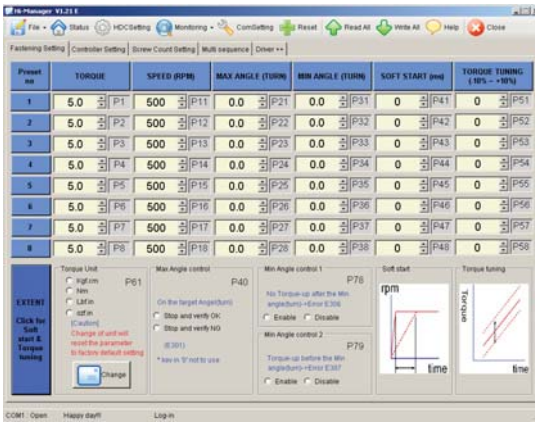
Hi-Manager V1.21 E

File • Status HDCSetting Monitoring • ComSetting Reset Read All Write All Help Close

Fastening Setting | Controller Setting | Screw Count Setting | Multi sequence | Driver <>

| Preset no | TORQUE | SPEED (RPM) | MAX ANGLE (TURN) | MIN ANGLE (TURN) | SOFT START (ms) | TORQUE TUNING (-10% ~ +10%) |
|---|---|---|---|---|---|---|
| 1 | 5.0 P1 | 500 P11 | 0.0 P21 | 0.0 P31 | 0 P41 | 0 P51 |
| 2 | 5.0 P2 | 500 P12 | 0.0 P22 | 0.0 P32 | 0 P42 | 0 P52 |
| 3 | 5.0 P3 | 500 P13 | 0.0 P23 | 0.0 P33 | 0 P43 | 0 P53 |
| 4 | 5.0 P4 | 500 P14 | 0.0 P24 | 0.0 P34 | 0 P44 | 0 P54 |
| 5 | 5.0 P5 | 500 P15 | 0.0 P25 | 0.0 P35 | 0 P45 | 0 P55 |
| 6 | 5.0 P6 | 500 P16 | 0.0 P26 | 0.0 P36 | 0 P46 | 0 P56 |
| 7 | 5.0 P7 | 500 P17 | 0.0 P27 | 0.0 P37 | 0 P47 | 0 P57 |
| 8 | 5.0 P8 | 500 P18 | 0.0 P28 | 0.0 P38 | 0 P48 | 0 P58 |

EXTEND Click for Soft start & Torque tuning

Torque Unit P61
Kgf.cm
Nm
Lbf.in
ozf.in
[Caution]
Change of unit will reset the parameter to factory default setting
Change

Max Angle control P40
On the target Angle(turn)
Stop and verify OK
Stop and verify NG
(E301)
* key in '0' not to use

Min Angle control 1 P78
No Torque-up after the Min angle(turn) -> Error E306
Enable Disable

Min Angle control 2 P79
Torque-up before the Min angle(turn) -> Error E307
Enable Disable

Soft start
rpm
time

Torque tuning
Torque
time

COM1 : Open Happy day!! Log-in